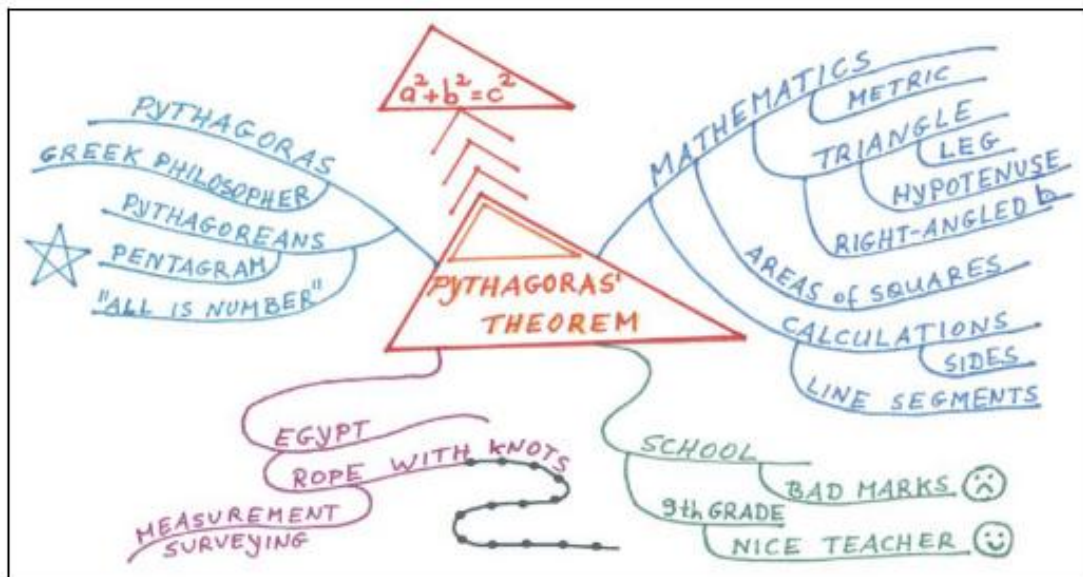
$a^2+b^2=c^2$

PYTHAGORAS' THEOREM

PYTHAGORAS
GREEK PHILOSOPHER
PYTHAGOREANS
PENTAGRAM
"ALL IS NUMBER"

MATHEMATICS
METRIC
TRIANGLE
LEG
HYPOTENUSE
RIGHT-ANGLED b
AREAS of SQUARES
CALCULATIONS
SIDES
LINE SEGMENTS

EGYPT
ROPE WITH KNOTS
MEASUREMENT
SURVEYING

SCHOOL
BAD MARKS
9th GRADE
NICE TEACHER